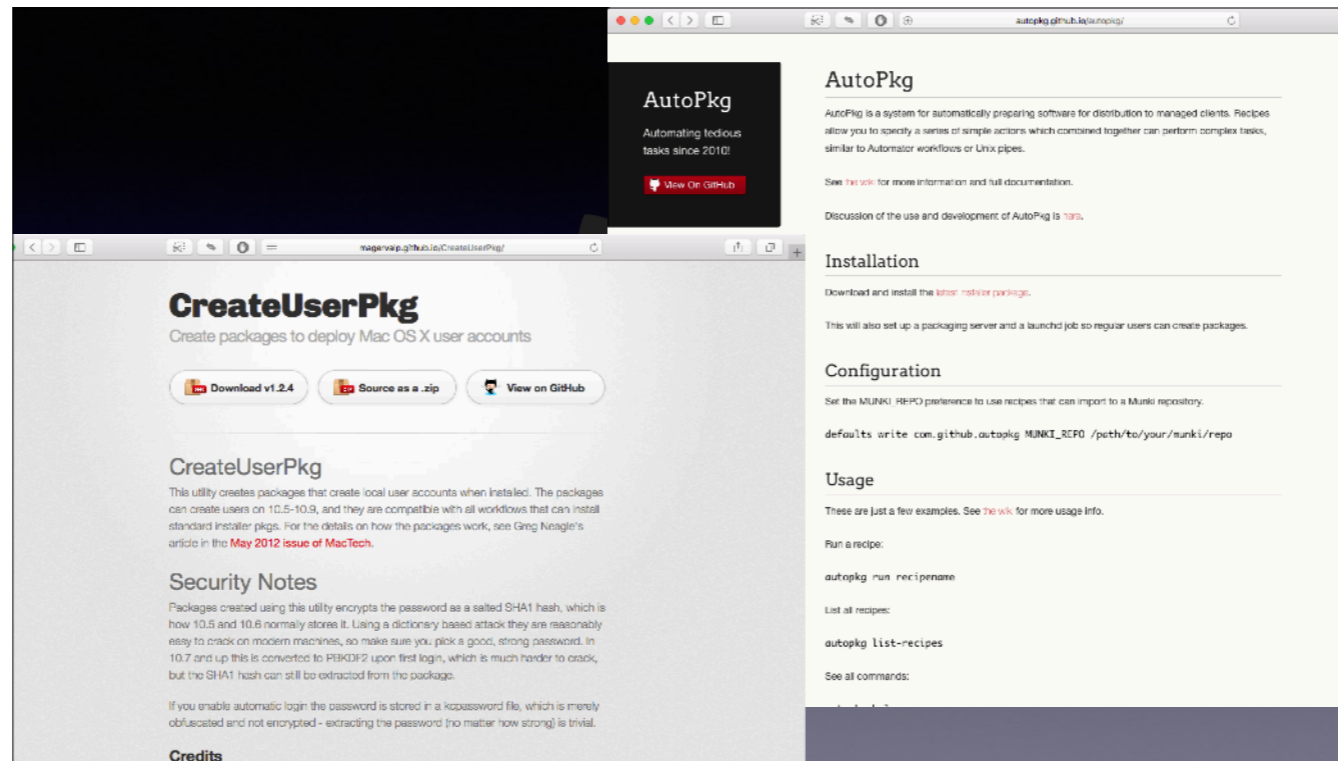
autopkg.github.io/autopkg/

AutoPkg

Automating tedious tasks since 2010!

View On GitHub

AutoPkg

AutoPkg is a system for automatically preparing software for distribution to managed clients. Recipes allow you to specify a series of simple actions which combined together can perform complex tasks, similar to Automator workflows or Unix pipes.

See the wiki for more information and full documentation.

Discussion of the use and development of AutoPkg is here.

Installation

Download and install the latest installer package.

This will also set up a packaging server and a launchd job so regular users can create packages.

Configuration

Set the MUNKI_REPO preference to use recipes that can import to a Munki repository.

defaults write com.github.autopkg MUNKI_REPO /path/to/your/munki/repo

Usage

These are just a few examples. See the wiki for more usage info.

Run a recipe:

autopkg run recipename

List all recipes:

autopkg list-recipes

See all commands:

magervalp.github.io/CreateUserPkg/

CreateUserPkg

Create packages to deploy Mac OS X user accounts

Download v1.2.4

Source as a .zip

View on GitHub

CreateUserPkg

This utility creates packages that create local user accounts when installed. The packages can create users on 10.5-10.9, and they are compatible with all workflows that can install standard installer pkgs. For the details on how the packages work, see Greg Neagle's article in the May 2012 issue of MacTech.

Security Notes

Packages created using this utility encrypts the password as a salted SHA1 hash, which is how 10.5 and 10.6 normally stores it. Using a dictionary based attack they are reasonably easy to crack on modern machines, so make sure you pick a good, strong password. In 10.7 and up this is converted to PBKDF2 upon first login, which is much harder to crack, but the SHA1 hash can still be extracted from the package.

If you enable automatic login the password is stored in a kcpassword file, which is merely obfuscated and not encrypted - extracting the password (no matter how strong) is trivial.

Credits